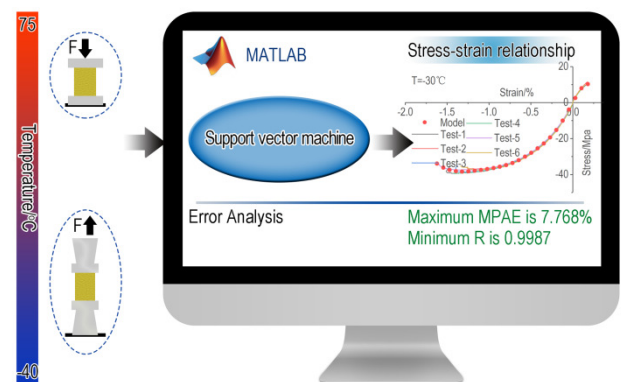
75

Temperature/℃

-40

F

F

MATLAB

Stress-strain relationship

T=-30℃

Strain/%

-2.0 -1.5 -1.0 -0.5 0

20

0

-20

-40

Stress/Mpa

Support vector machine

Model
Test-1
Test-2
Test-3
Test-4
Test-5
Test-6

Error Analysis

Maximum MPAE is 7.768%
Minimum R is 0.9987